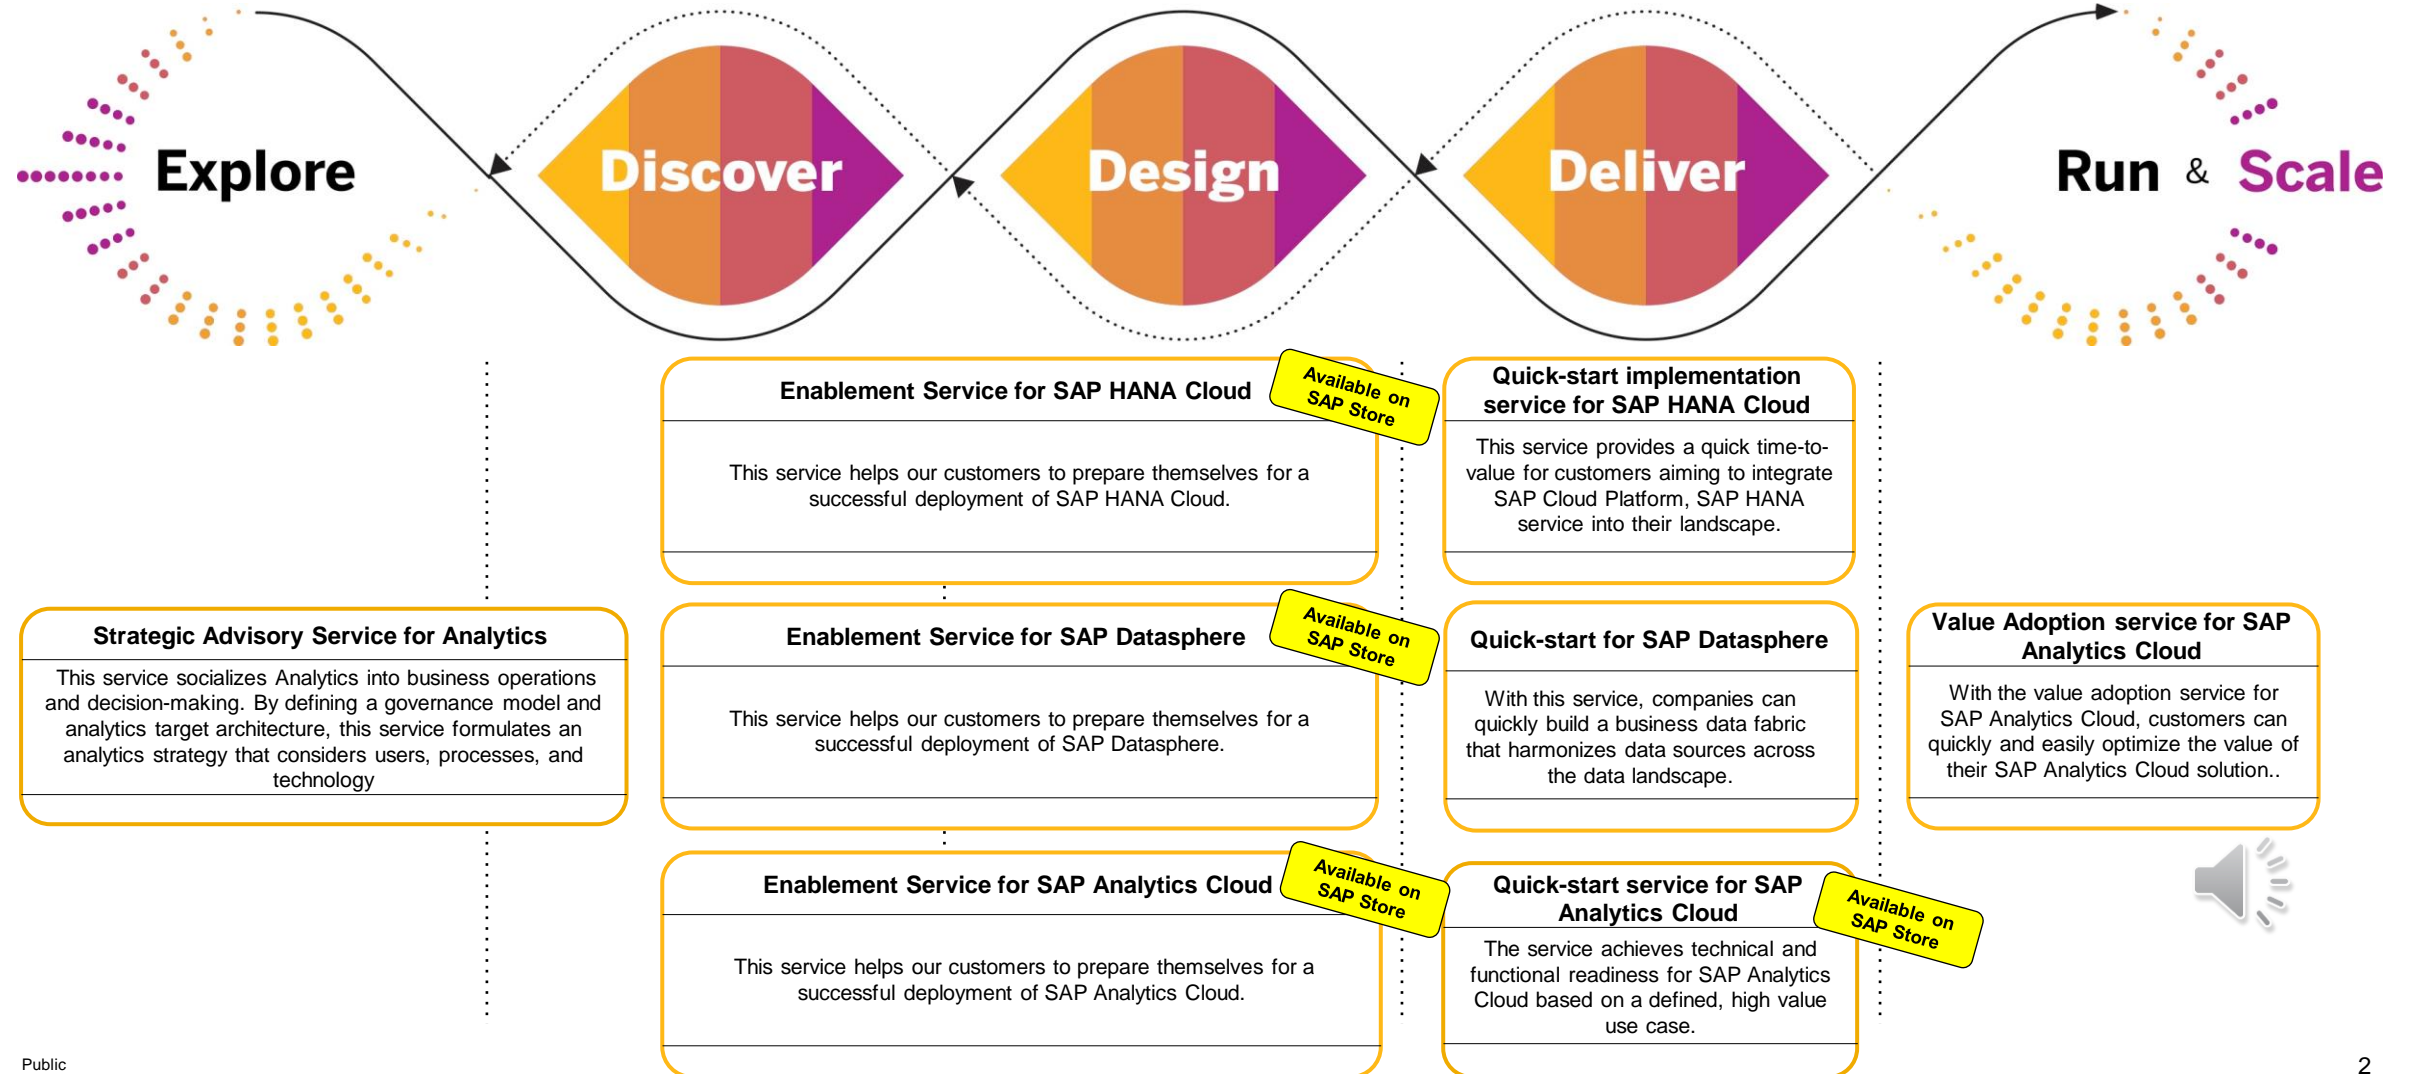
Explore

Discover

Design

Deliver

Run & Scale

Enablement Service for SAP HANA Cloud

Available on SAP Store

This service helps our customers to prepare themselves for a successful deployment of SAP HANA Cloud.

Quick-start implementation service for SAP HANA Cloud

This service provides a quick time-to-value for customers aiming to integrate SAP Cloud Platform, SAP HANA service into their landscape.

Strategic Advisory Service for Analytics

This service socializes Analytics into business operations and decision-making. By defining a governance model and analytics target architecture, this service formulates an analytics strategy that considers users, processes, and technology

Enablement Service for SAP Datasphere

Available on SAP Store

This service helps our customers to prepare themselves for a successful deployment of SAP Datasphere.

Quick-start for SAP Datasphere

With this service, companies can quickly build a business data fabric that harmonizes data sources across the data landscape.

Value Adoption service for SAP Analytics Cloud

With the value adoption service for SAP Analytics Cloud, customers can quickly and easily optimize the value of their SAP Analytics Cloud solution..

Enablement Service for SAP Analytics Cloud

Available on SAP Store

This service helps our customers to prepare themselves for a successful deployment of SAP Analytics Cloud.

Quick-start service for SAP Analytics Cloud

Available on SAP Store

The service achieves technical and functional readiness for SAP Analytics Cloud based on a defined, high value use case.

Public

2